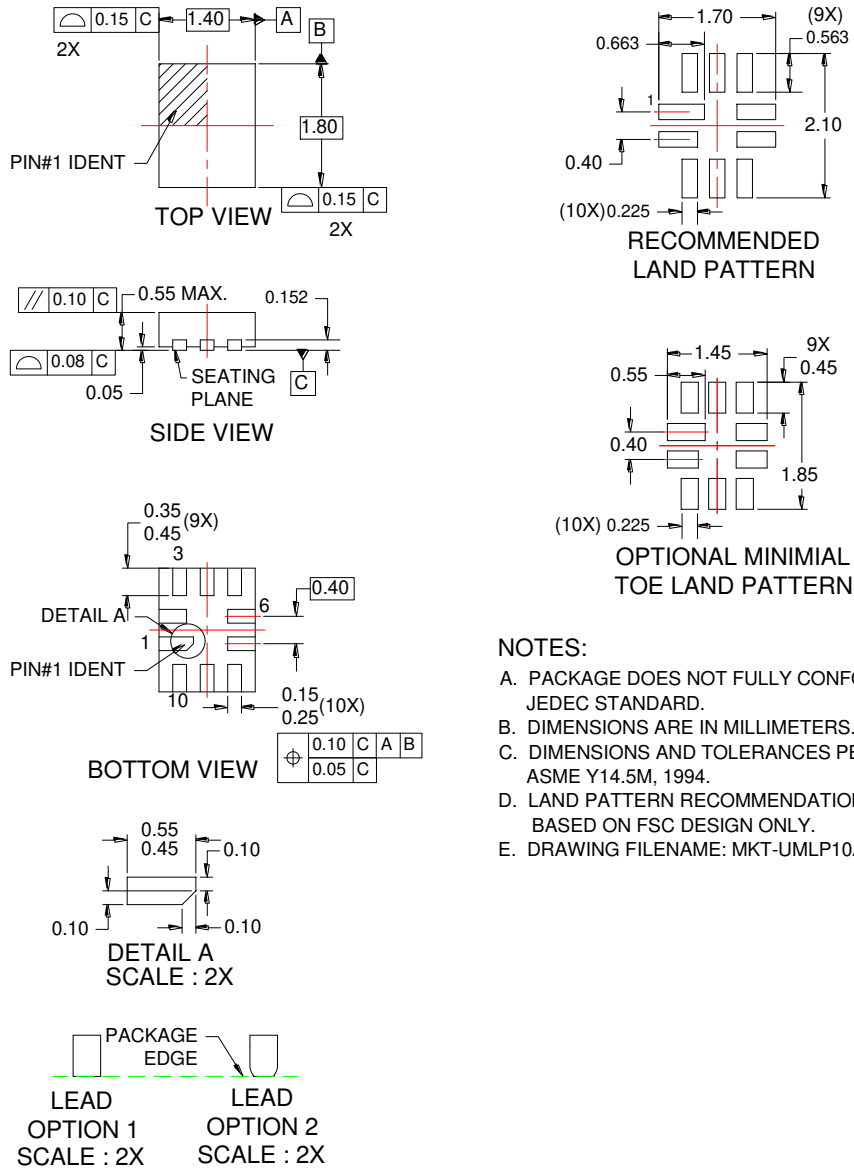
0.15 C 1.40 A
2X
B
1.80
PIN#1 IDENT
TOP VIEW
0.15 C
2X

1.70
(9X)
0.663
0.563
1
2.10
0.40
(10X)0.225
RECOMMENDED LAND PATTERN

// 0.10 C
0.55 MAX.
0.152
0.08 C
0.05
SEATING PLANE
C
SIDE VIEW

1.45
9X
0.55
0.45
0.40
1.85
(10X) 0.225
OPTIONAL MINIMIAL TOE LAND PATTERN

0.35
0.45
(9X)
3
0.40
DETAIL A
6
1
PIN#1 IDENT
10
0.15
0.25
(10X)
0.10 C A B
0.05 C
BOTTOM VIEW

NOTES:
A. PACKAGE DOES NOT FULLY CONF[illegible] JEDEC STANDARD.
B. DIMENSIONS ARE IN MILLIMETERS.
C. DIMENSIONS AND TOLERANCES PE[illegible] ASME Y14.5M, 1994.
D. LAND PATTERN RECOMMENDATIO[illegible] BASED ON FSC DESIGN ONLY.
E. DRAWING FILENAME: MKT-UMLP10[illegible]

0.55
0.45
0.10
0.10
0.10
DETAIL A
SCALE : 2X

PACKAGE EDGE
LEAD OPTION 1 SCALE : 2X
LEAD OPTION 2 SCALE : 2X